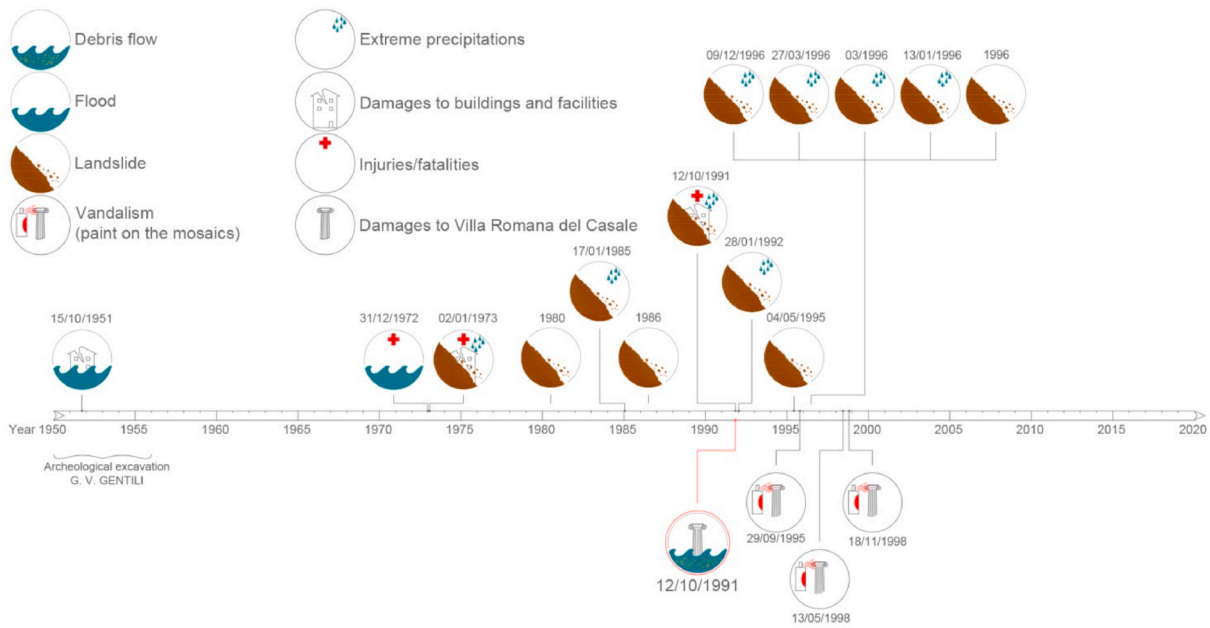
Debris flow

Flood

Landslide

Vandalism (paint on the mosaics)

Extreme precipitations

Damages to buildings and facilities

Injuries/fatalities

Damages to Villa Romana del Casale

09/12/1996

27/03/1996

03/1996

13/01/1996

1996

12/10/1991

17/01/1985

28/01/1992

15/10/1951

31/12/1972

02/01/1973

1980

1986

04/05/1995

Year 1950 1955 1960 1965 1970 1975 1980 1985 1990 1995 2000 2005 2010 2015 2020

Archeological excavation G. V. GENTILI

29/09/1995

18/11/1998

12/10/1991

13/05/1998